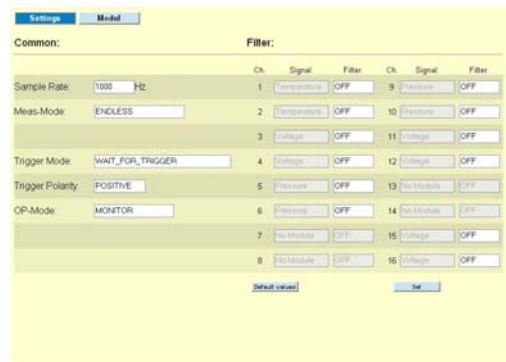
Settings Model

Common:

Sample Rate: 1000 Hz

Meas-Mode: ENDLESS

Trigger Mode: WAIT_FOR_TRIGGER

Trigger Polarity: POSITIVE

OP-Mode: MONITOR

Filter:

| Ch. | Signal | Filter | Ch. | Signal | Filter |
|---|---|---|---|---|---|
| 1 | Temperature | OFF | 9 | Pressure | OFF |
| 2 | Temperature | OFF | 10 | Pressure | OFF |
| 3 | Voltage | OFF | 11 | Voltage | OFF |
| 4 | Voltage | OFF | 12 | Voltage | OFF |
| 5 | Pressure | OFF | 13 | No Module | OFF |
| 6 | Pressure | OFF | 14 | No Module | OFF |
| 7 | No Module | OFF | 15 | Voltage | OFF |
| 8 | No Module | OFF | 16 | Voltage | OFF |

Default values Set